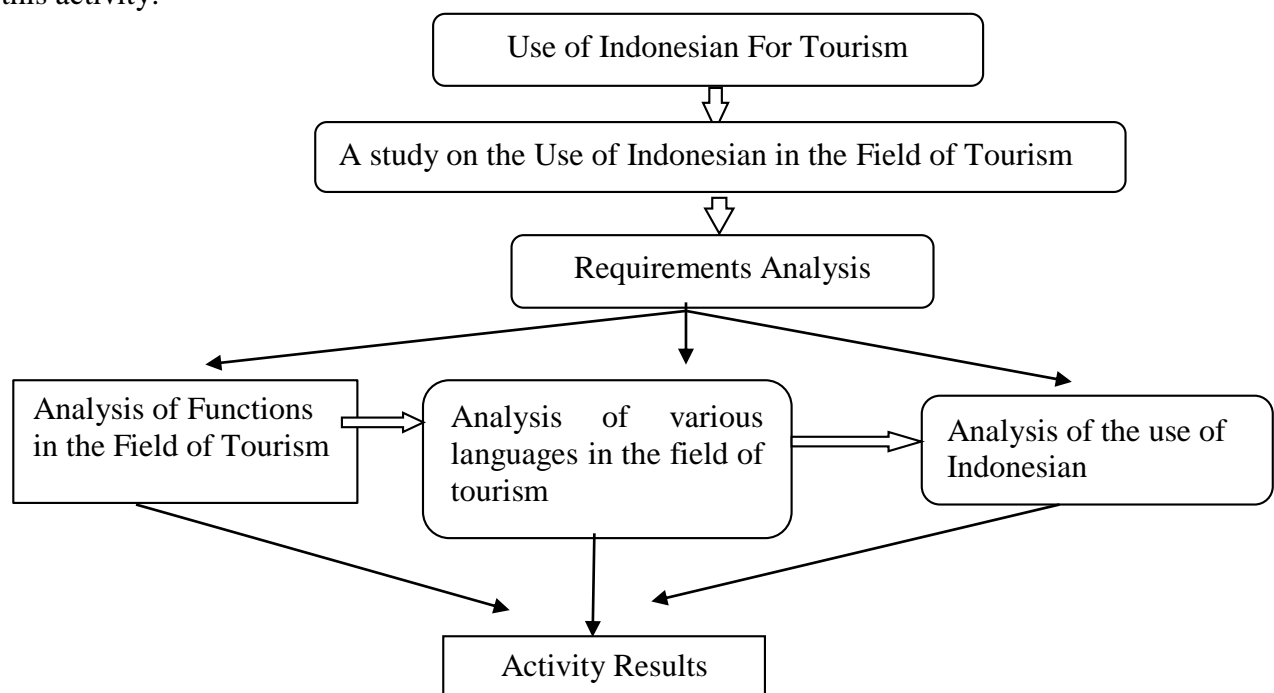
this activity:

Use of Indonesian For Tourism

A study on the Use of Indonesian in the Field of Tourism

Requirements Analysis

Analysis of Functions in the Field of Tourism

Analysis of various languages in the field of tourism

Analysis of the use of Indonesian

Activity Results